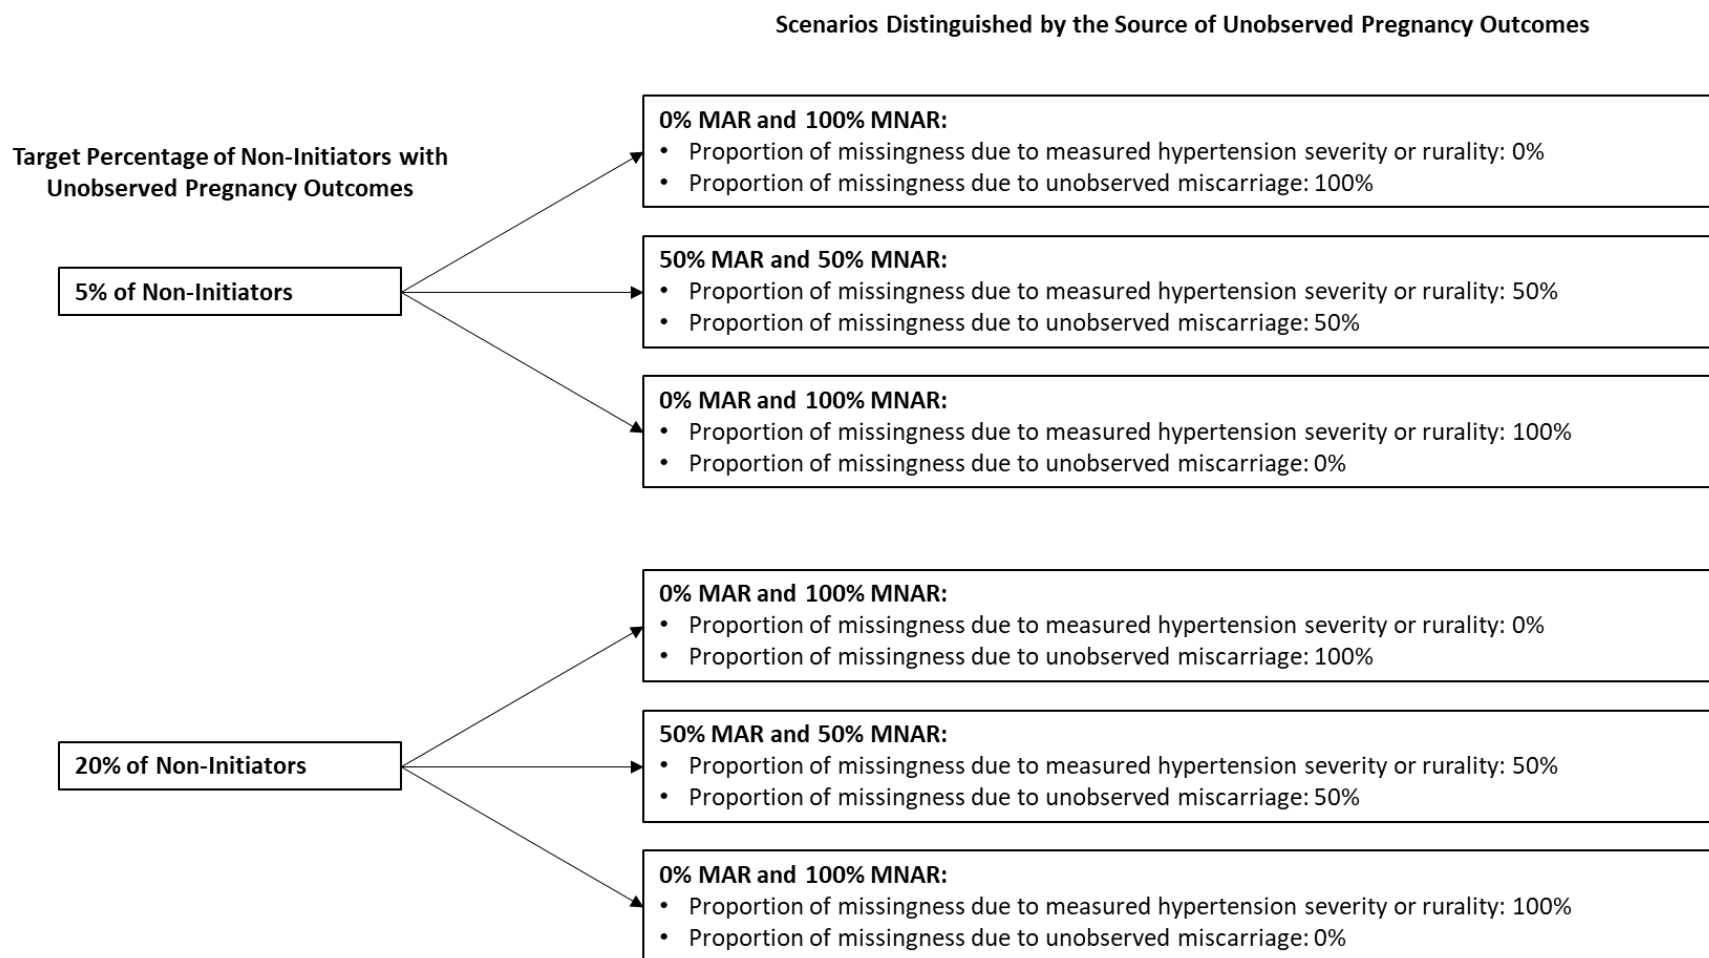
Scenarios Distinguished by the Source of Unobserved Pregnancy Outcomes

Target Percentage of Non-Initiators with Unobserved Pregnancy Outcomes

5% of Non-Initiators

0% MAR and 100% MNAR:
• Proportion of missingness due to measured hypertension severity or rurality: 0%
• Proportion of missingness due to unobserved miscarriage: 100%

50% MAR and 50% MNAR:
• Proportion of missingness due to measured hypertension severity or rurality: 50%
• Proportion of missingness due to unobserved miscarriage: 50%

0% MAR and 100% MNAR:
• Proportion of missingness due to measured hypertension severity or rurality: 100%
• Proportion of missingness due to unobserved miscarriage: 0%

20% of Non-Initiators

0% MAR and 100% MNAR:
• Proportion of missingness due to measured hypertension severity or rurality: 0%
• Proportion of missingness due to unobserved miscarriage: 100%

50% MAR and 50% MNAR:
• Proportion of missingness due to measured hypertension severity or rurality: 50%
• Proportion of missingness due to unobserved miscarriage: 50%

0% MAR and 100% MNAR:
• Proportion of missingness due to measured hypertension severity or rurality: 100%
• Proportion of missingness due to unobserved miscarriage: 0%